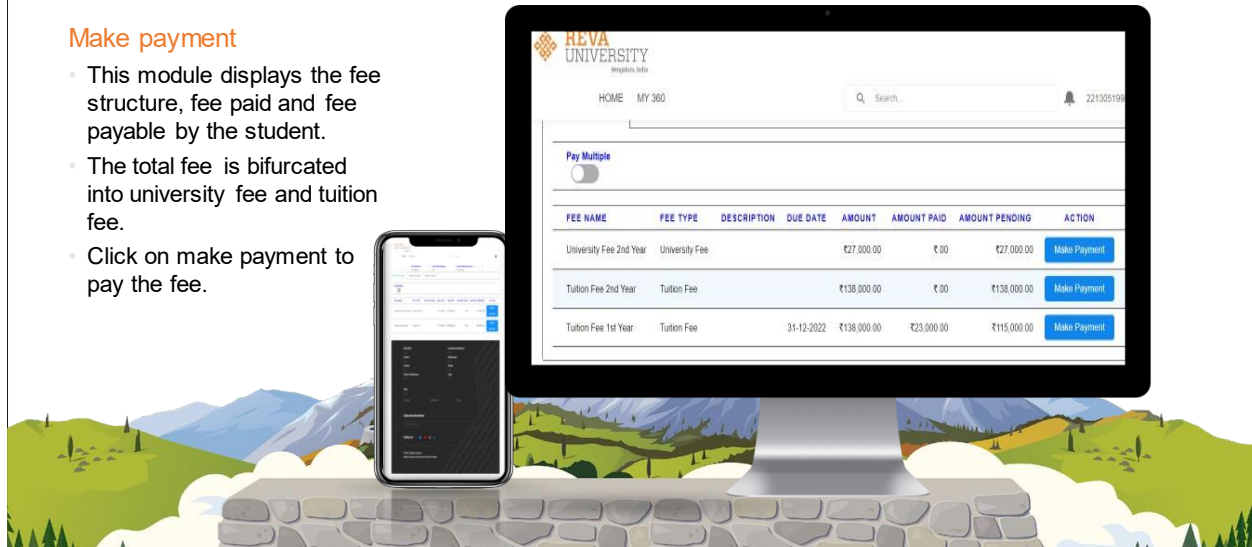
Make payment

- This module displays the fee structure, fee paid and fee payable by the student.
- The total fee is bifurcated into university fee and tuition fee.
- Click on make payment to pay the fee.

REVA UNIVERSITY
Bengaluru, India

HOME MY 360

Search...

221305199

Pay Multiple

| FEE NAME | FEE TYPE | DESCRIPTION | DUE DATE | AMOUNT | AMOUNT PAID | AMOUNT PENDING | ACTION |
|---|---|---|---|---|---|---|---|
| University Fee 2nd Year | University Fee | | | ₹27,000.00 | ₹.00 | ₹27,000.00 | Make Payment |
| Tuition Fee 2nd Year | Tuition Fee | | | ₹138,000.00 | ₹.00 | ₹138,000.00 | Make Payment |
| Tuition Fee 1st Year | Tuition Fee | | 31-12-2022 | ₹138,000.00 | ₹23,000.00 | ₹115,000.00 | Make Payment |